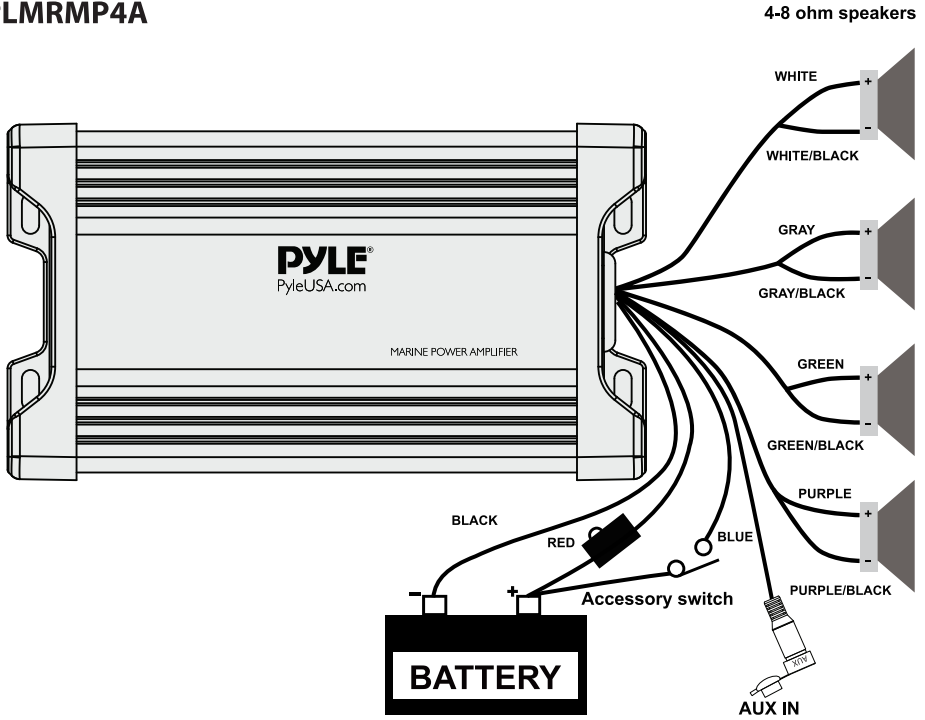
LMRMP4A

4-8 ohm speakers

PYLE®
PyleUSA.com

MARINE POWER AMPLIFIER

WHITE
+
-
WHITE/BLACK

GRAY
+
-
GRAY/BLACK

GREEN
+
-
GREEN/BLACK

PURPLE
+
-
PURPLE/BLACK

BLACK

RED

BLUE

-
+

Accessory switch

BATTERY

AUX

AUX IN